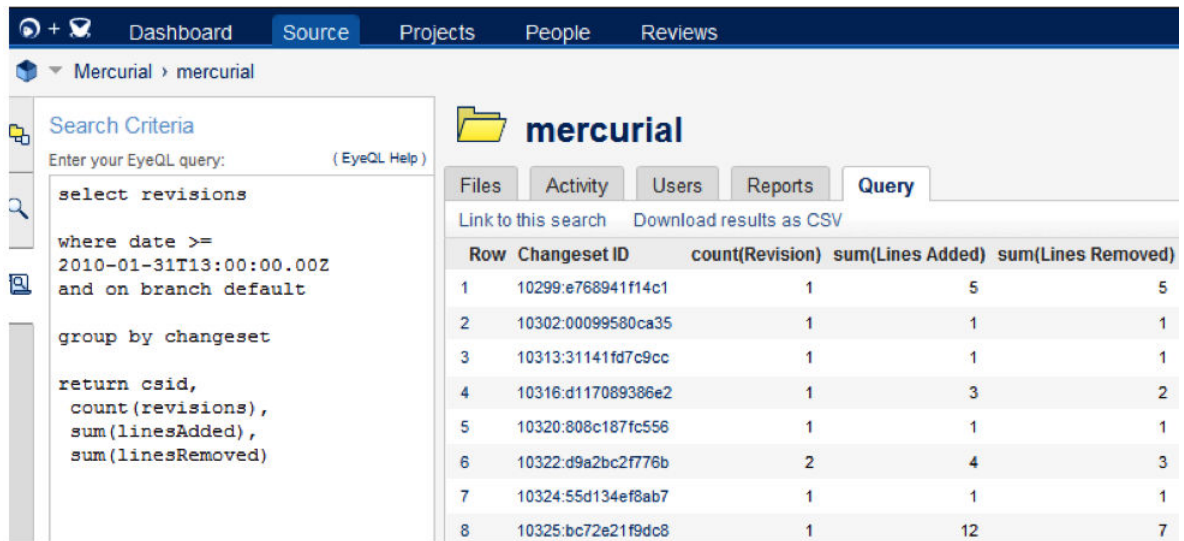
+ Dashboard Source Projects People Reviews

Mercurial › mercurial

Search Criteria

Enter your EyeQL query: ( EyeQL Help )

select revisions

where date >= 2010-01-31T13:00:00.00Z and on branch default

group by changeset

return csid, count(revisions), sum(linesAdded), sum(linesRemoved)

mercurial

Files Activity Users Reports Query

Link to this search Download results as CSV

| Row | Changeset ID | count(Revision) | sum(Lines Added) | sum(Lines Removed) |
|---|---|---|---|---|
| 1 | 10299:e768941f14c1 | 1 | 5 | 5 |
| 2 | 10302:00099580ca35 | 1 | 1 | 1 |
| 3 | 10313:31141fd7c9cc | 1 | 1 | 1 |
| 4 | 10316:d117089386e2 | 1 | 3 | 2 |
| 5 | 10320:808c187fc556 | 1 | 1 | 1 |
| 6 | 10322:d9a2bc2f776b | 2 | 4 | 3 |
| 7 | 10324:55d134ef8ab7 | 1 | 1 | 1 |
| 8 | 10325:bc72e21f9dc8 | 1 | 12 | 7 |